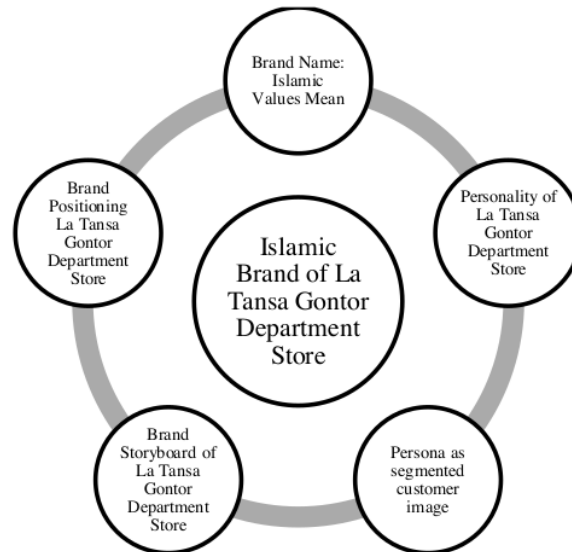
Brand Name: Islamic Values Mean

Personality of La Tansa Gontor Department Store

Brand Positioning La Tansa Gontor Department Store

Islamic Brand of La Tansa Gontor Department Store

Brand Storyboard of La Tansa Gontor Department Store

Persona as segmented customer image